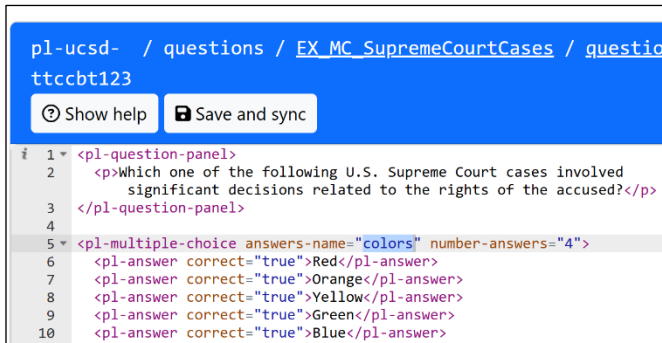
pl-ucsd- / questions / EX_MC_SupremeCourtCases / questio

ttccbt123

Show help Save and sync

1 <pl-question-panel>
2 <p>Which one of the following U.S. Supreme Court cases involved significant decisions related to the rights of the accused?</p>
3 </pl-question-panel>
4
5 <pl-multiple-choice answers-name="colors" number-answers="4">
6 <pl-answer correct="true">Red</pl-answer>
7 <pl-answer correct="true">Orange</pl-answer>
8 <pl-answer correct="true">Yellow</pl-answer>
9 <pl-answer correct="true">Green</pl-answer>
10 <pl-answer correct="true">Blue</pl-answer>